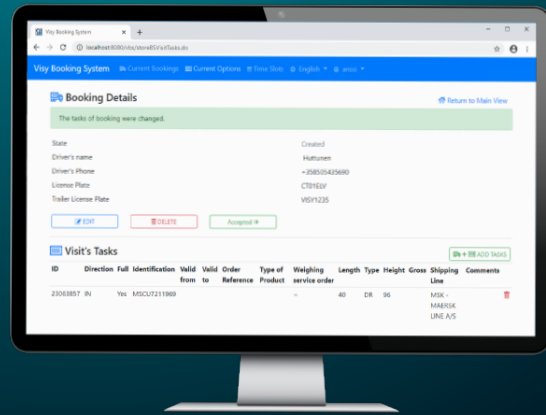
Visy Booking System ×
localhost:8080/vbs/storeBDVisitTasks.do

Visy Booking System Current Bookings Current Options Time Slots English arnst

Booking Details
Return to Main View

The tasks of booking were changed.

State
Created

Driver's name
Huttunen

Driver's Phone
+358505435690

License Plate
CT01ELV

Trailer License Plate
VISY1235

EDIT
DELETE
Accepted

Visit's Tasks
+ ADD TASKS

| ID | Direction | Full | Identification | Valid from | Valid to | Order Reference | Type of Product | Weighing service order | Length | Type | Height | Gross | Shipping Line | Comments |
|---|---|---|---|---|---|---|---|---|---|---|---|---|---|---|
| 23063857 | IN | Yes | MSCU7211969 | | | | | – | 40 | DR | 96 | | MSK - MAERSK LINE A/S | |